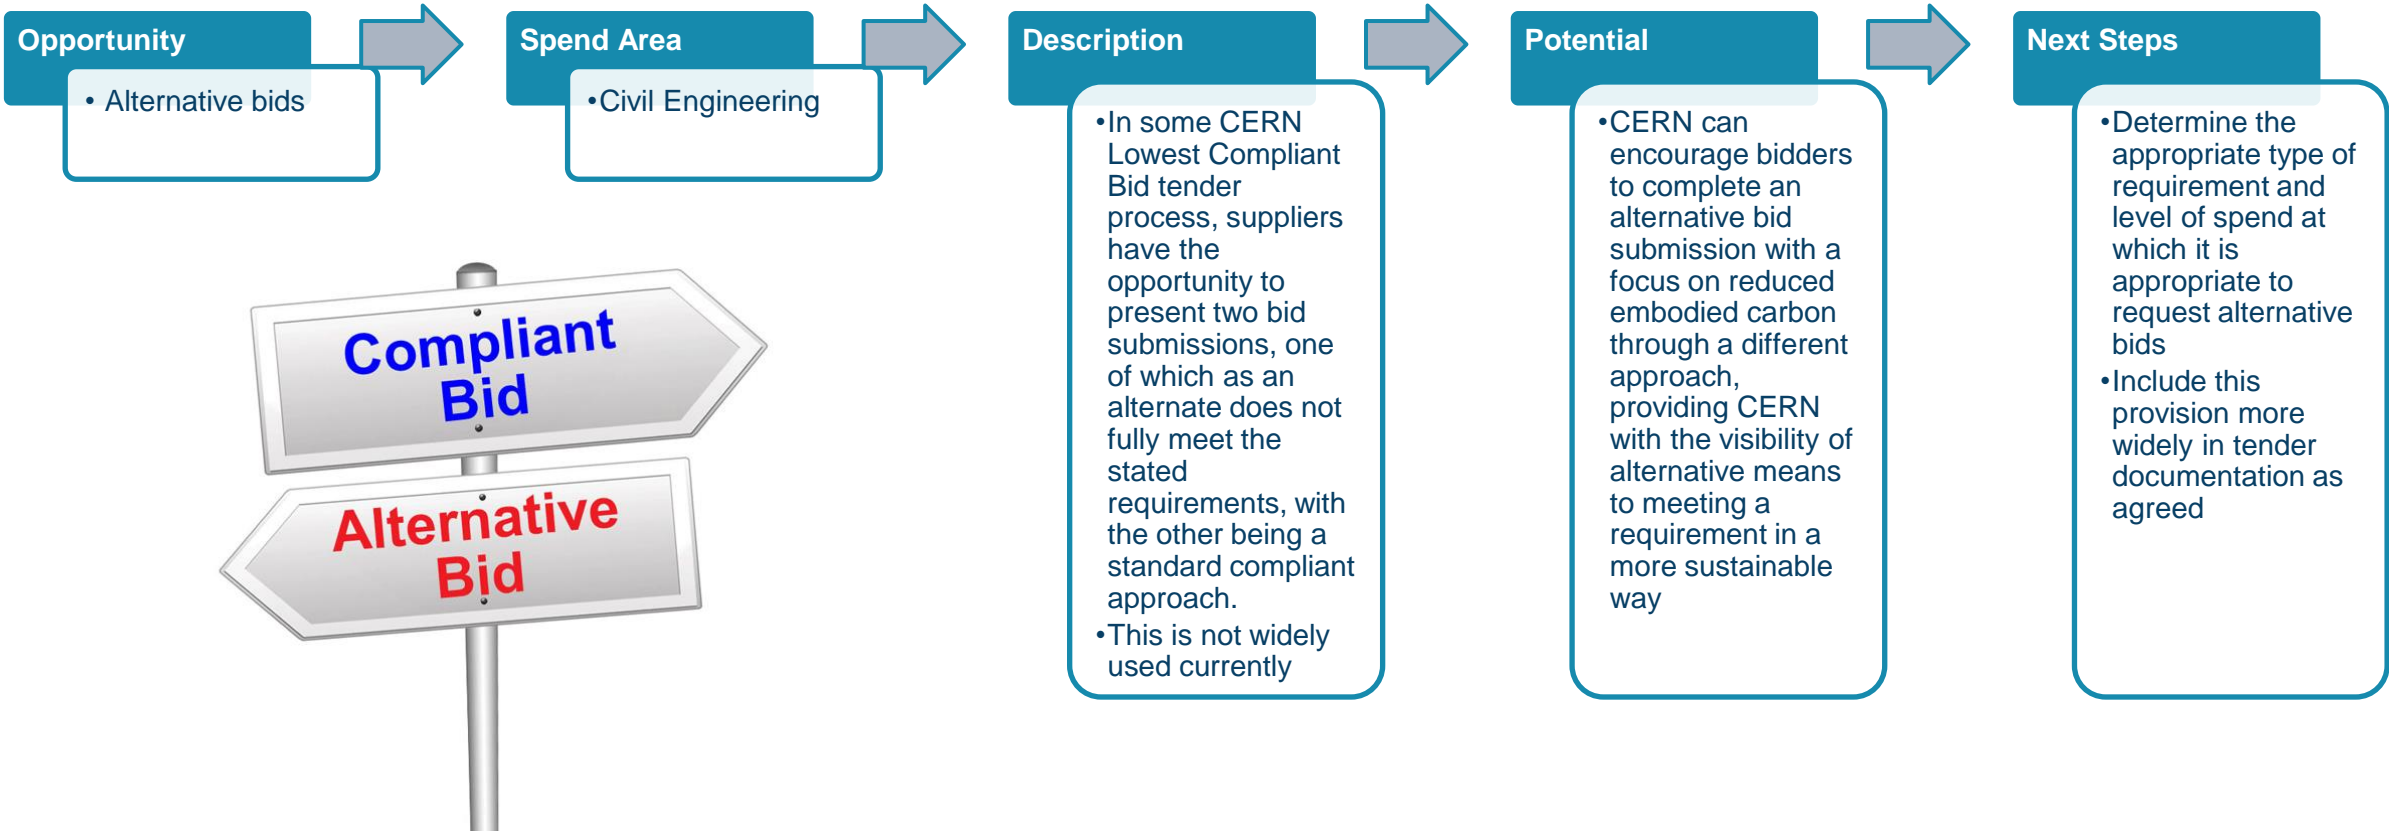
Opportunity

• Alternative bids

Spend Area

•Civil Engineering

Description

•In some CERN Lowest Compliant Bid tender process, suppliers have the opportunity to present two bid submissions, one of which as an alternate does not fully meet the stated requirements, with the other being a standard compliant approach.

•This is not widely used currently

Potential

•CERN can encourage bidders to complete an alternative bid submission with a focus on reduced embodied carbon through a different approach, providing CERN with the visibility of alternative means to meeting a requirement in a more sustainable way

Next Steps

•Determine the appropriate type of requirement and level of spend at which it is appropriate to request alternative bids

•Include this provision more widely in tender documentation as agreed

Compliant Bid

Alternative Bid